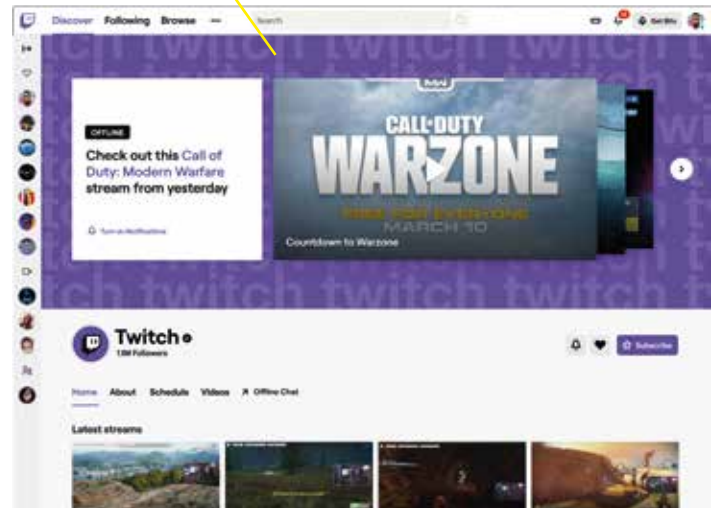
Discover Following Browse ···

Search

Get Bits

twitch twitch twitch

OFFLINE

Check out this Call of Duty: Modern Warfare stream from yesterday

Turn on Notifications

CALL·DUTY
WARZONE
FREE FOR EVERYONE
MARCH 10

Countdown to Warzone

Twitch
1.9M Followers

Subscribe

Home About Schedule Videos Offline Chat

Latest streams